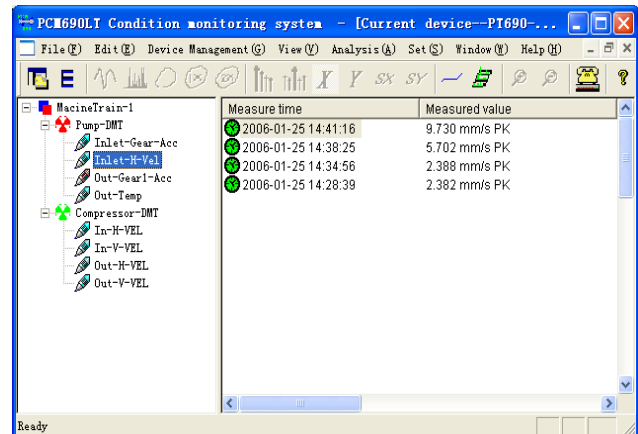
PCM690LT Condition monitoring system - [Current device--PT690-...

File(F) Edit(E) Device Management(G) View(V) Analysis(A) Set(S) Window(W) Help(H)

X Y SX SY

MacineTrain-1
Pump-DMT
Inlet-Gear-Acc
Inlet-H-Vel
Out-Gear1-Acc
Out-Temp
Compressor-DMT
In-H-VEL
In-V-VEL
Out-H-VEL
Out-V-VEL

| Measure time | Measured value |
|---|---|
| 2006-01-25 14:41:16 | 9.730 mm/s PK |
| 2006-01-25 14:38:25 | 5.702 mm/s PK |
| 2006-01-25 14:34:56 | 2.388 mm/s PK |
| 2006-01-25 14:28:39 | 2.382 mm/s PK |

Ready